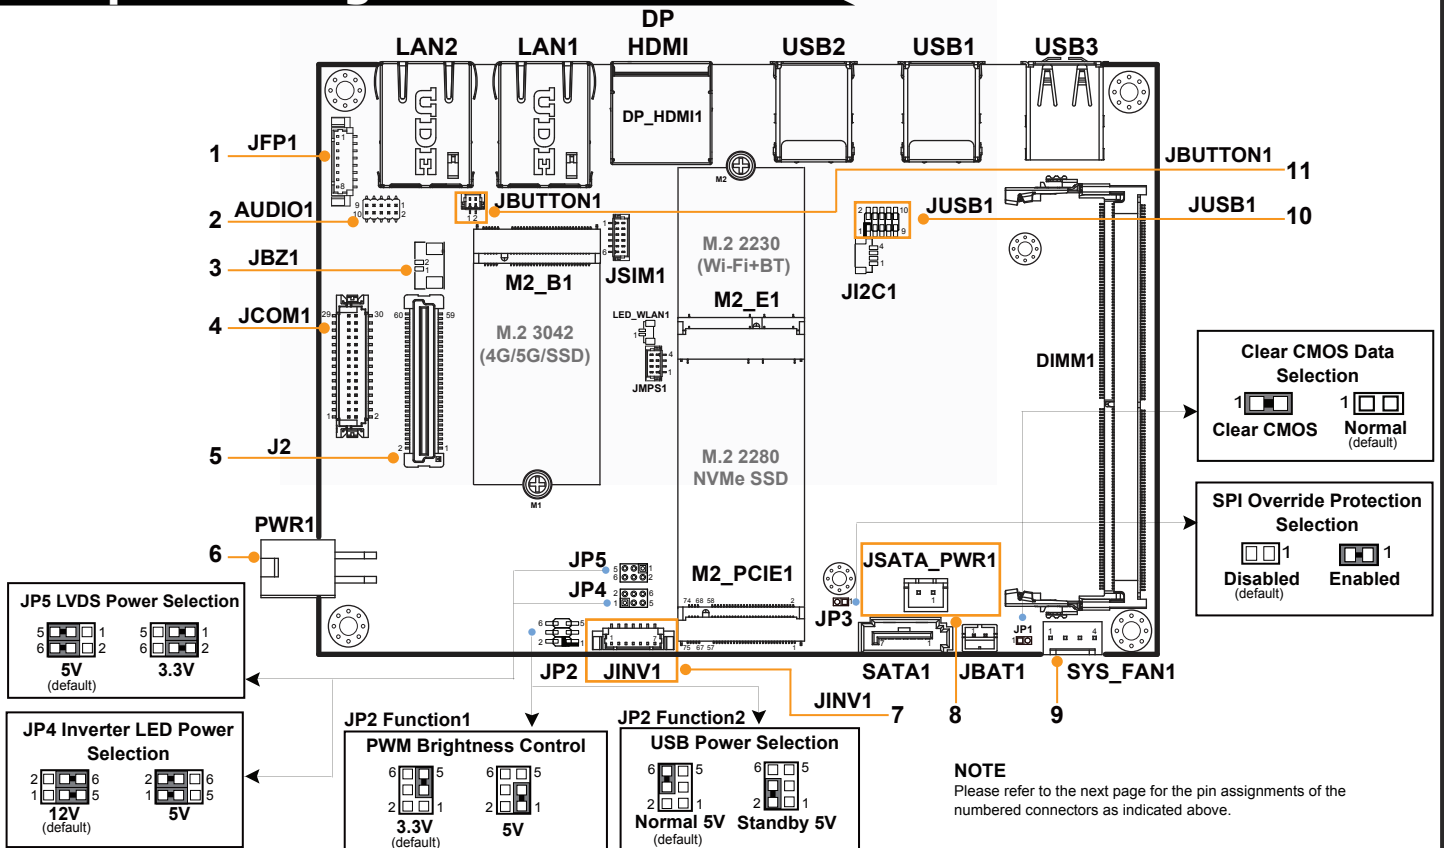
DP
LAN2 LAN1 HDMI USB2 USB1 USB3

DP_HDMI1

M2

JBUTTON1
11

1 JFP1

2 AUDIO1
9 1
10 2

JBUTTON1
1 2

JUSB1
2 10
1 9

JUSB1
10

M.2 2230
(Wi-Fi+BT)

3 JBZ1
2
1

M2_B1

JSIM1
1
6

4
1

JI2C1

M2_E1

4 JCOM1
29 30
60 59

M.2 3042
(4G/5G/SSD)

LED_WLAN1
1

JMPS1
4
1

DIMM1

Clear CMOS Data Selection
1 1
Clear CMOS Normal
(default)

1 2

5 J2
2 1

M1

M.2 2280
NVMe SSD

SPI Override Protection Selection
1 1
Disabled Enabled
(default)

PWR1
6

JP5
5 1
6 2

JP4
2 6
1 5

M2_PCIE1

JSATA_PWR1

74 68 58 2

JP3

6 5
2 1

JP1
1

75 67 57 1

JP5 LVDS Power Selection
5 1 5 1
6 2 6 2
5V 3.3V
(default)

JP2 JINV1
SATA1 JBAT1 SYS_FAN1

JINV1 7 8 9

JP4 Inverter LED Power Selection
2 6 2 6
1 5 1 5
12V 5V
(default)

JP2 Function1
PWM Brightness Control
6 5 6 5
2 1 2 1
3.3V 5V
(default)

JP2 Function2
USB Power Selection
6 5 6 5
2 1 2 1
Normal 5V Standby 5V
(default)

NOTE
Please refer to the next page for the pin assignments of the numbered connectors as indicated above.